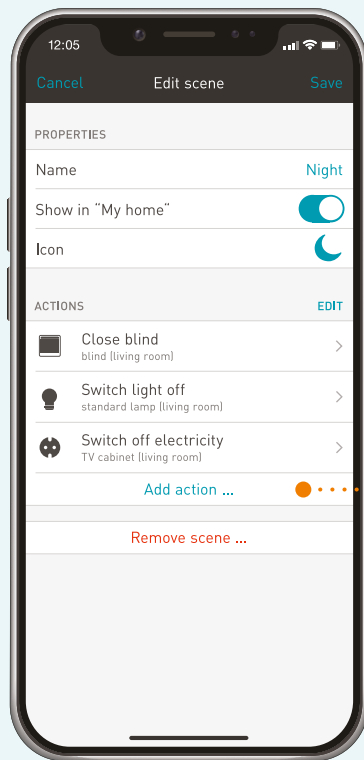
12:05

Cancel Edit scene Save

PROPERTIES

Name Night

Show in "My home"

Icon

ACTIONS EDIT

Close blind
blind (living room)

Switch light off
standard lamp (living room)

Switch off electricity
TV cabinet (living room)

Add action ...

Remove scene ...